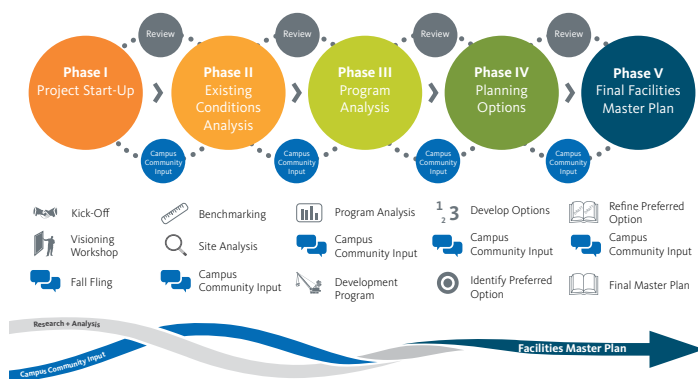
Review

Review

Review

Review

Phase I
Project Start-Up

Phase II
Existing Conditions Analysis

Phase III
Program Analysis

Phase IV
Planning Options

Phase V
Final Facilities Master Plan

Campus Community Input

Campus Community Input

Campus Community Input

Campus Community Input

Kick-Off

Visioning Workshop

Fall Fling

Benchmarking

Site Analysis

Campus Community Input

Program Analysis

Campus Community Input

Development Program

Develop Options

Campus Community Input

Identify Preferred Option

Refine Preferred Option

Campus Community Input

Final Master Plan

Research + Analysis

Campus Community Input

Facilities Master Plan